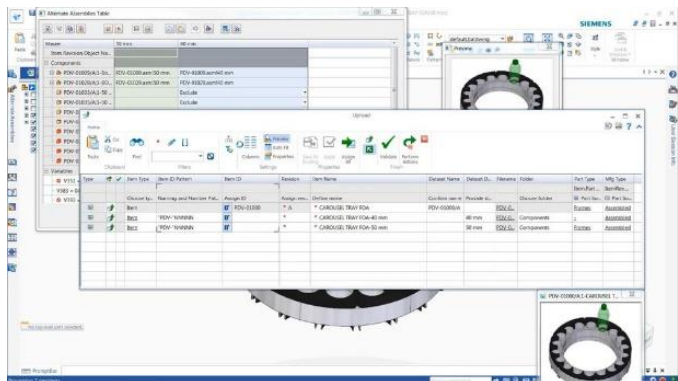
Alternate Assemblies Table

Master | 50 mm | 40 mm
Item Revision Object Na...
Components
PDV-01000/A;1-Ca... | PDV-01000.asm50 mm | PDV-01000.asm40 mm
PDV-01020/A;1-SO... | PDV-01020.asm50 mm | PDV-01020.asm40 mm
PDV-01021/A;1-50 ... | | Exclude
PDV-01031/A;1-50 ... | | Exclude
Variables

SIEMENS

Upload

Home

Tools | Clipboard | Find | Filters | Columns | Settings | Properties | Finish

Preview | Auto Fit | Properties | Validate | Perform Actions

| Type | | | Item Type | Item ID Pattern | Item ID | Revision | Item Name | Dataset Name | Dataset D... | Filename | Folder | Part Type | Mfg Type |
|---|---|---|---|---|---|---|---|---|---|---|---|---|---|
| | | | Choose ty... | Naming and Number Pat... | Assign ID | Assign rev... | Define name | Confirm nam... | Provide d... | | Choose folder | Item Part ... | Item Rev... |
| | | | Item | "PDV-"NNNNN | PDV-01000 | A | * CAROUSEL TRAY FOA | PDV-01000/A | | PDV-0... | Promax | Assembled |
| | | | Item | "PDV-"NNNNN | | * | * CAROUSEL TRAY FOA-40 mm | | 40 mm | PDV-0... | Components | | Assembled |
| | | | Item | "PDV-"NNNNN | | * | * CAROUSEL TRAY FOA-50 mm | | 50 mm | PDV-0... | Components | Promax | Assembled |

PDV-01000/A;1-CAROUSEL T...

PropertyFilter